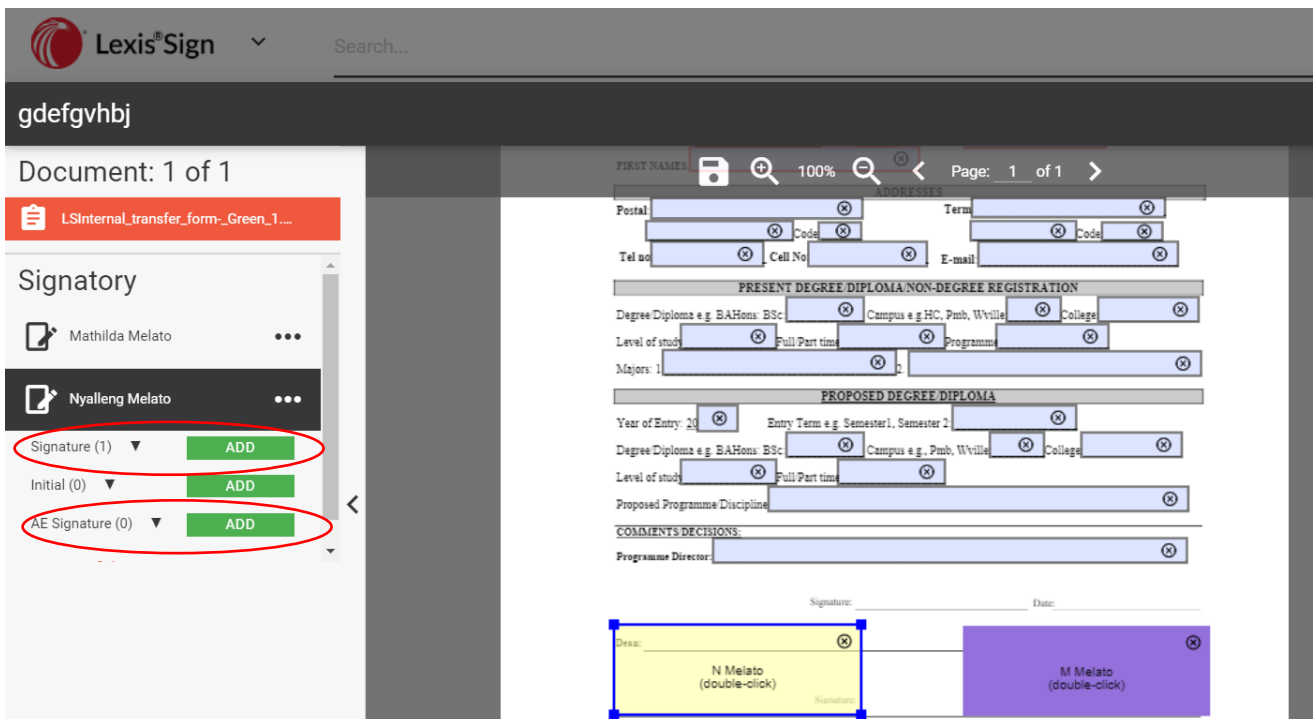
Lexis®Sign

Search...

gdefgvhbj

Document: 1 of 1

LSInternal_transfer_form-_Green_1....

Signatory

Mathilda Melato •••

Nyalleng Melato •••

Signature (1) ▼ ADD

Initial (0) ▼ ADD

AE Signature (0) ▼ ADD

100% Page: 1 of 1

FIRST NAMES

ADDRESSES

Postal: Term

Code Code

Tel no Cell No E-mail

PRESENT DEGREE/DIPLOMA/NON-DEGREE REGISTRATION

Degree/Diploma e.g. BAHons: BSc: Campus e.g.HC, Pmb, Wville College

Level of study Full/Part time Programme

Majors: 1 2

PROPOSED DEGREE/DIPLOMA

Year of Entry: 20 Entry Term e.g. Semester1, Semester 2:

Degree/Diploma e.g. BAHons: BSc: Campus e.g., Pmb, Wville College

Level of study Full/Part time

Proposed Programme/Discipline

COMMENTS/DECISIONS:

Programme Director:

Signature: Date:

Dean:

N Melato
(double-click)

Signature

M Melato
(double-click)